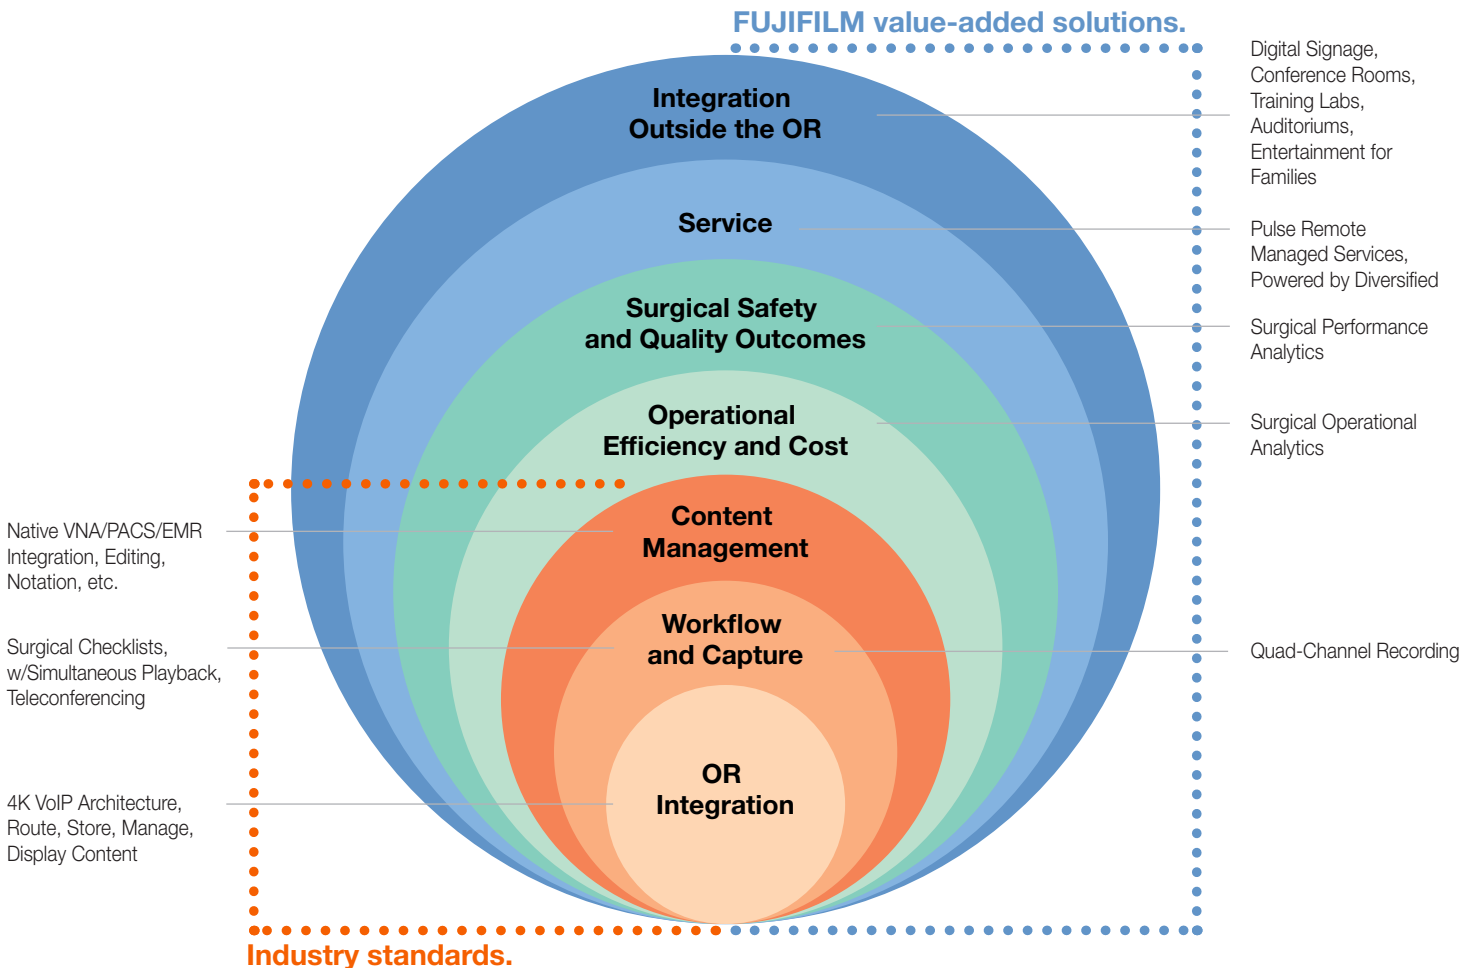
FUJIFILM value-added solutions.

Integration Outside the OR

Digital Signage, Conference Rooms, Training Labs, Auditoriums, Entertainment for Families

Service

Pulse Remote Managed Services, Powered by Diversified

Surgical Safety and Quality Outcomes

Surgical Performance Analytics

Operational Efficiency and Cost

Surgical Operational Analytics

Native VNA/PACS/EMR Integration, Editing, Notation, etc.

Content Management

Surgical Checklists, w/Simultaneous Playback, Teleconferencing

Workflow and Capture

Quad-Channel Recording

4K VoIP Architecture, Route, Store, Manage, Display Content

OR Integration

Industry standards.